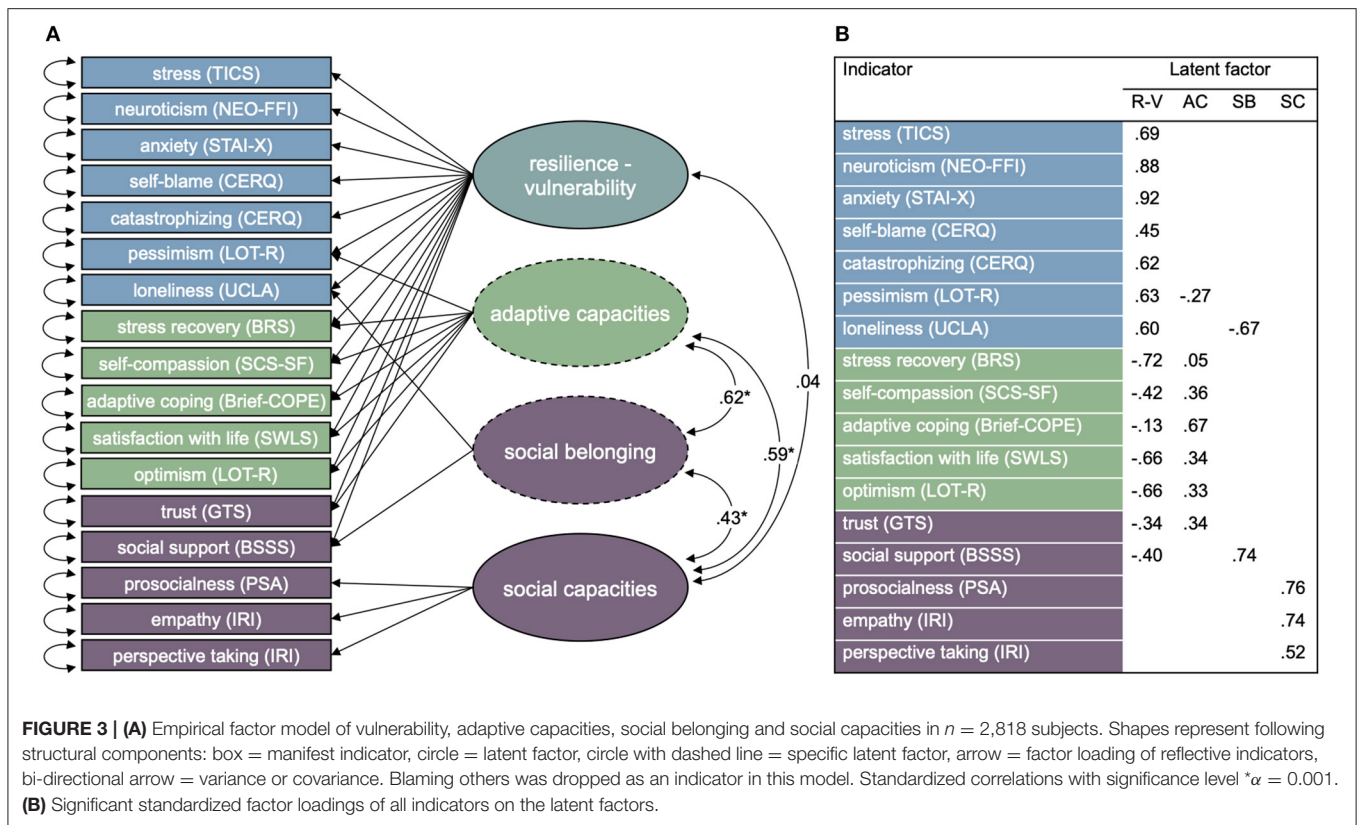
A

stress (TICS)
neuroticism (NEO-FFI)
anxiety (STAI-X)
self-blame (CERQ)
catastrophizing (CERQ)
pessimism (LOT-R)
loneliness (UCLA)
stress recovery (BRS)
self-compassion (SCS-SF)
adaptive coping (Brief-COPE)
satisfaction with life (SWLS)
optimism (LOT-R)
trust (GTS)
social support (BSSS)
prosocialness (PSA)
empathy (IRI)
perspective taking (IRI)

resilience - vulnerability
adaptive capacities
social belonging
social capacities

.62*
.04
.59*
.43*

B

| Indicator | Latent factor | | | |
|---|---|---|---|---|
| | R-V | AC | SB | SC |
| stress (TICS) | .69 | | | |
| neuroticism (NEO-FFI) | .88 | | | |
| anxiety (STAI-X) | .92 | | | |
| self-blame (CERQ) | .45 | | | |
| catastrophizing (CERQ) | .62 | | | |
| pessimism (LOT-R) | .63 | -.27 | | |
| loneliness (UCLA) | .60 | | -.67 | |
| stress recovery (BRS) | -.72 | .05 | | |
| self-compassion (SCS-SF) | -.42 | .36 | | |
| adaptive coping (Brief-COPE) | -.13 | .67 | | |
| satisfaction with life (SWLS) | -.66 | .34 | | |
| optimism (LOT-R) | -.66 | .33 | | |
| trust (GTS) | -.34 | .34 | | |
| social support (BSSS) | -.40 | | .74 | |
| prosocialness (PSA) | | | | .76 |
| empathy (IRI) | | | | .74 |
| perspective taking (IRI) | | | | .52 |

FIGURE 3 | (A) Empirical factor model of vulnerability, adaptive capacities, social belonging and social capacities in $n = 2,818$ subjects. Shapes represent following structural components: box = manifest indicator, circle = latent factor, circle with dashed line = specific latent factor, arrow = factor loading of reflective indicators, bi-directional arrow = variance or covariance. Blaming others was dropped as an indicator in this model. Standardized correlations with significance level $^*\alpha = 0.001$. (B) Significant standardized factor loadings of all indicators on the latent factors.